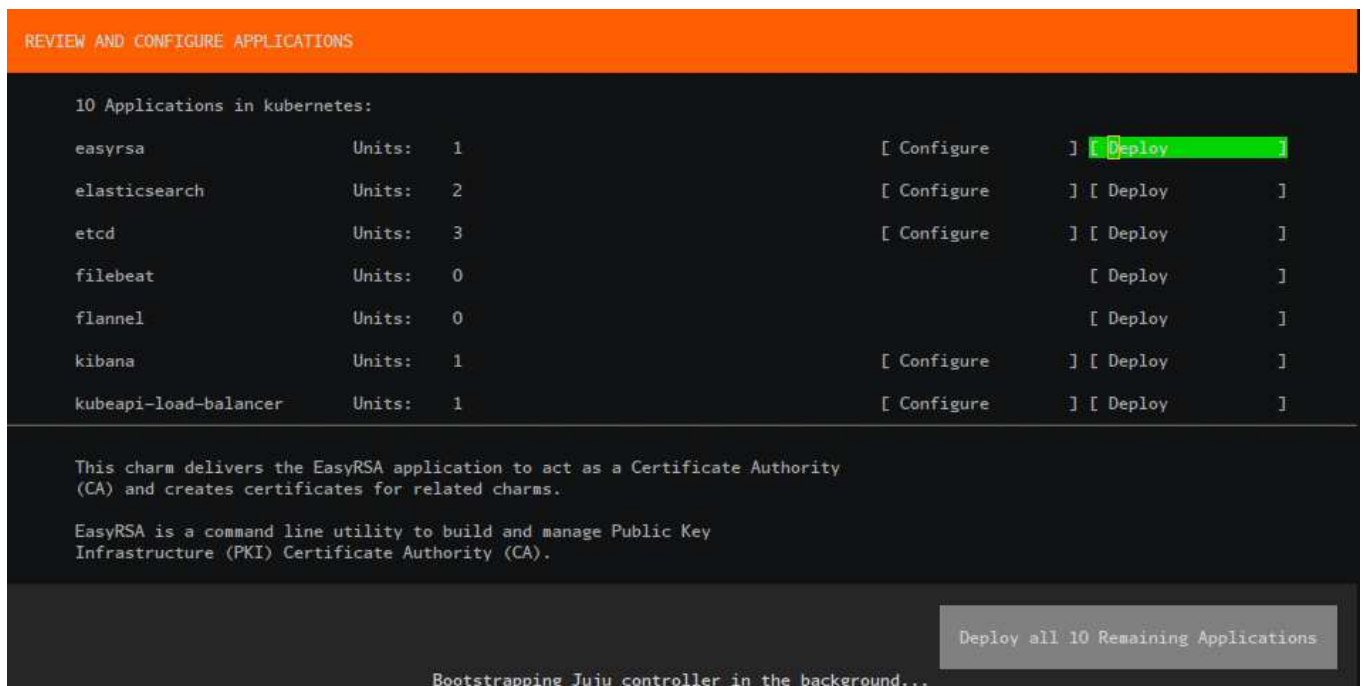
REVIEW AND CONFIGURE APPLICATIONS

10 Applications in kubernetes:

| | | | | |
|---|---|---|---|---|
| easyrsa | Units: | 1 | [ Configure ] | [ Deploy ] |
| elasticsearch | Units: | 2 | [ Configure ] | [ Deploy ] |
| etcd | Units: | 3 | [ Configure ] | [ Deploy ] |
| filebeat | Units: | 0 | | [ Deploy ] |
| flannel | Units: | 0 | | [ Deploy ] |
| kibana | Units: | 1 | [ Configure ] | [ Deploy ] |
| kubeapi-load-balancer | Units: | 1 | [ Configure ] | [ Deploy ] |

This charm delivers the EasyRSA application to act as a Certificate Authority (CA) and creates certificates for related charms.

EasyRSA is a command line utility to build and manage Public Key Infrastructure (PKI) Certificate Authority (CA).

Deploy all 10 Remaining Applications

Bootstrapping Juju controller in the background...